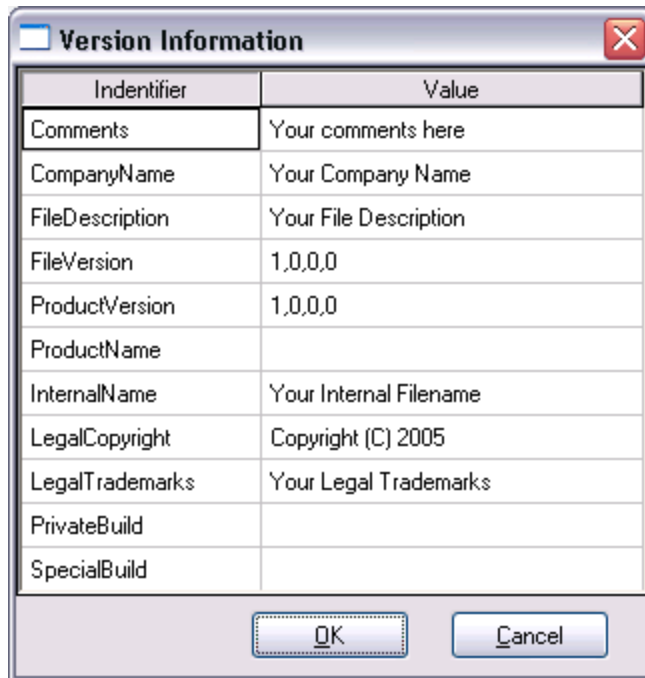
Version Information

| Indentifier | Value |
|---|---|
| Comments | Your comments here |
| CompanyName | Your Company Name |
| FileDescription | Your File Description |
| FileVersion | 1,0,0,0 |
| ProductVersion | 1,0,0,0 |
| ProductName | |
| InternalName | Your Internal Filename |
| LegalCopyright | Copyright (C) 2005 |
| LegalTrademarks | Your Legal Trademarks |
| PrivateBuild | |
| SpecialBuild | |

OK Cancel